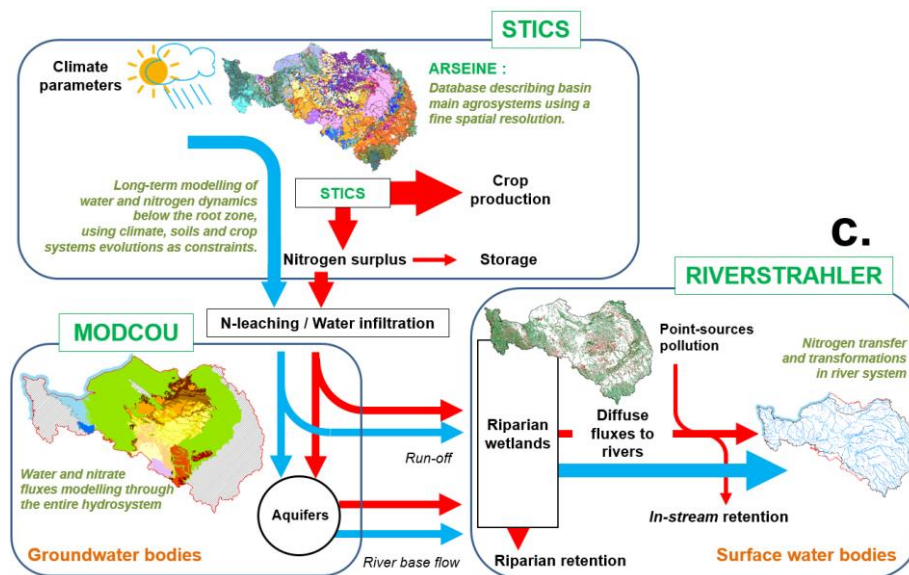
STICS

Climate parameters

ARSEINE :
Database describing basin main agrosystems using a fine spatial resolution.

Long-term modelling of water and nitrogen dynamics below the root zone, using climate, soils and crop systems evolutions as constraints.

STICS

Crop production

Nitrogen surplus

Storage

C.

RIVERSTRAHLER

N-leaching / Water infiltration

MODCOU

Point-sources pollution

Nitrogen transfer and transformations in river system

Riparian wetlands

Diffuse fluxes to rivers

Run-off

Water and nitrate fluxes modelling through the entire hydrosystem

Aquifers

In-stream retention

Groundwater bodies

River base flow

Riparian retention

Surface water bodies